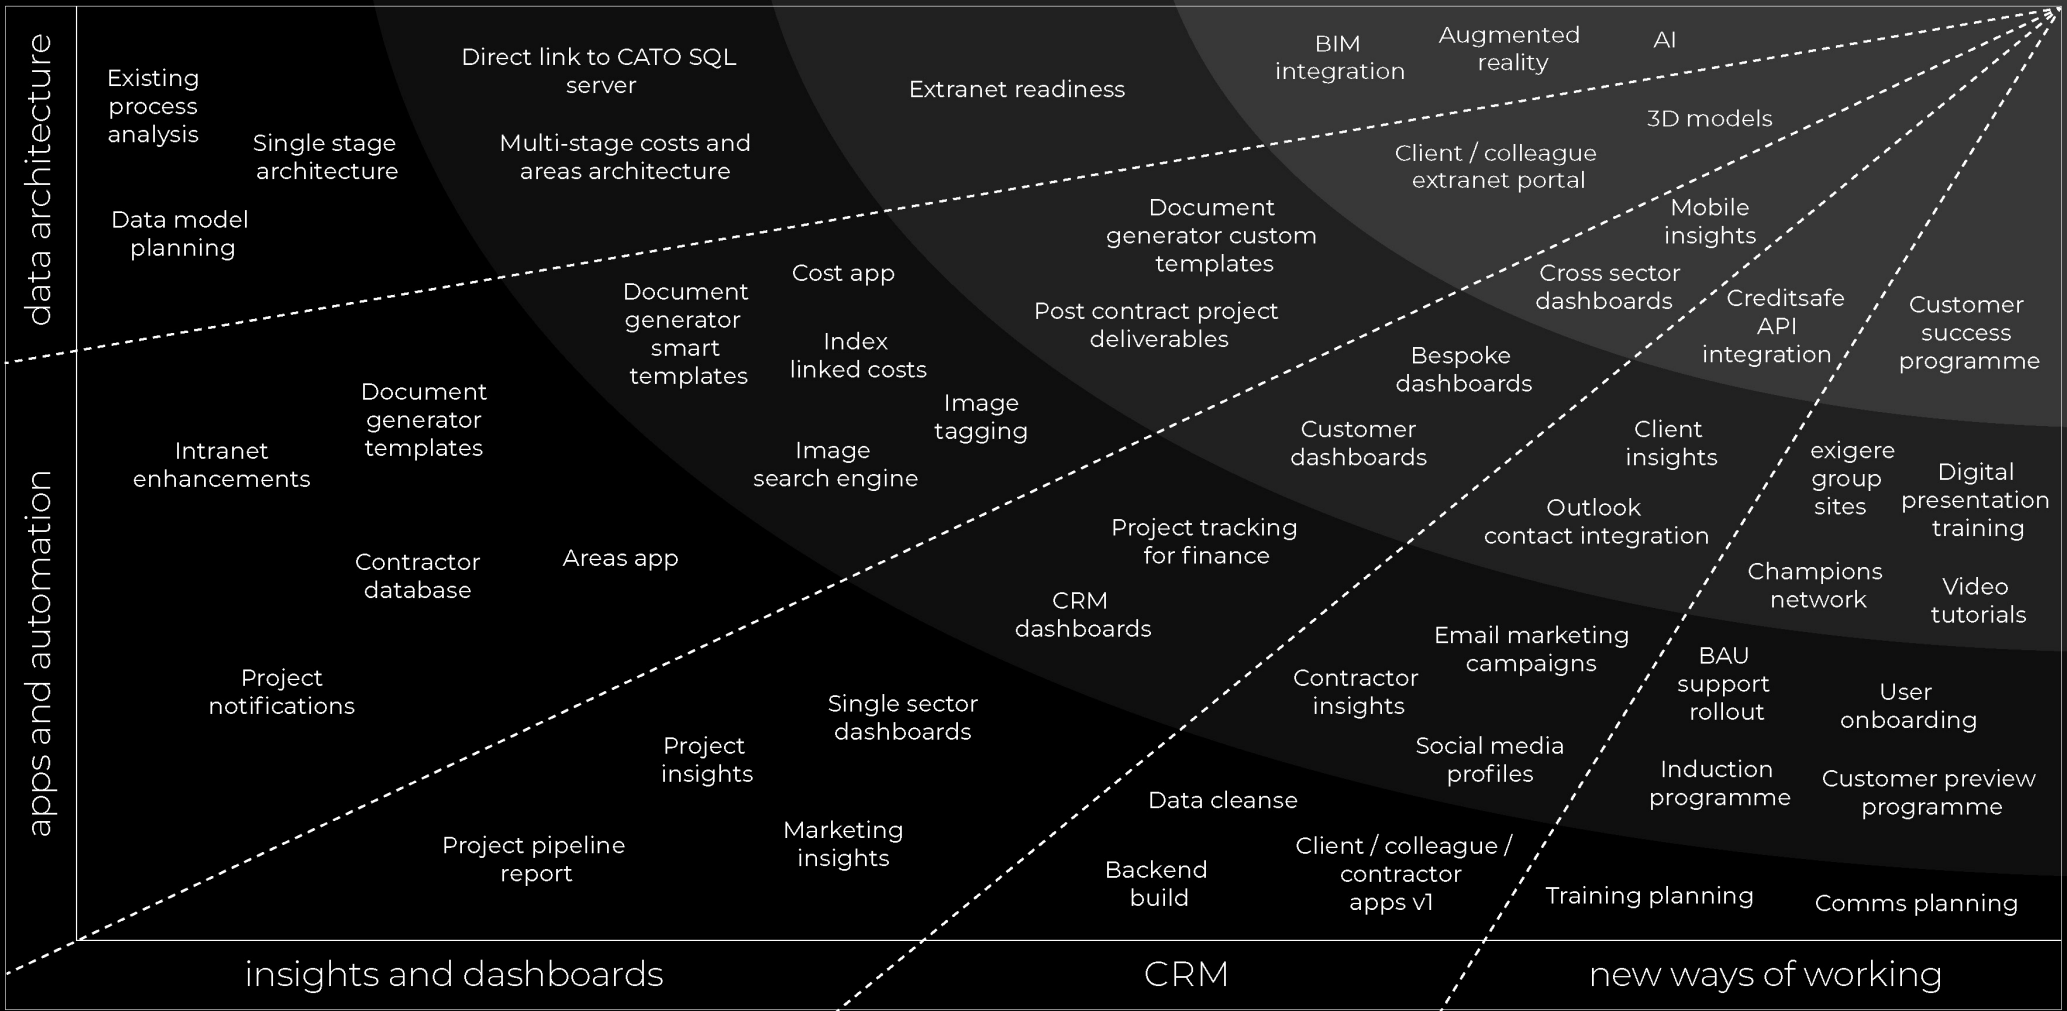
data architecture

apps and automation

Existing process analysis

Single stage architecture

Data model planning

Direct link to CATO SQL server

Multi-stage costs and areas architecture

Extranet readiness

BIM integration

Augmented reality

AI

3D models

Client / colleague extranet portal

Document generator custom templates

Mobile insights

Cost app

Document generator smart templates

Index linked costs

Post contract project deliverables

Cross sector dashboards

Creditsafe API integration

Customer success programme

Bespoke dashboards

Document generator templates

Intranet enhancements

Image tagging

Image search engine

Customer dashboards

Client insights

exigere group sites

Digital presentation training

Outlook contact integration

Project tracking for finance

Contractor database

Areas app

Champions network

Video tutorials

CRM dashboards

Email marketing campaigns

BAU support rollout

User onboarding

Contractor insights

Project notifications

Single sector dashboards

Project insights

Social media profiles

Induction programme

Customer preview programme

Data cleanse

Marketing insights

Project pipeline report

Client / colleague / contractor apps v1

Backend build

Training planning

Comms planning

insights and dashboards

CRM

new ways of working